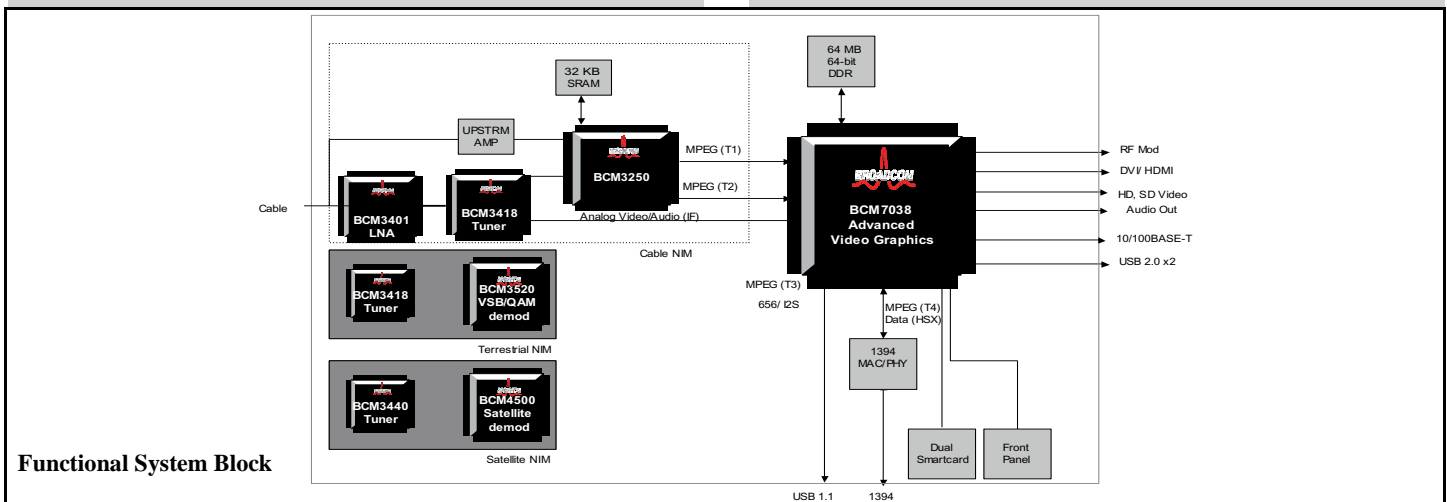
64 MB
64-bit
DDR

32 KB
SRAM

UPSTRM
AMP

BCM3250

MPEG (T1)

MPEG (T2)

BROADCOM

BCM7038
Advanced
Video Graphics

RF Mod
DVI/ HDMI
HD, SD Video
Audio Out
10/100BASE-T
USB 2.0 x2

Cable

BCM3401
LNA

BCM3418
Tuner

Analog Video/Audio (IF)

Cable NIM

BCM3418
Tuner

BCM3520
VSB/QAM
demod

Terrestrial NIM

BCM3440
Tuner

BCM4500
Satellite
demod

Satellite NIM

MPEG (T3)
656/ I2S

MPEG (T4)
Data (HSX)

1394
MAC/PHY

Dual
Smartcard

Front
Panel

USB 1.1
1394

Functional System Block